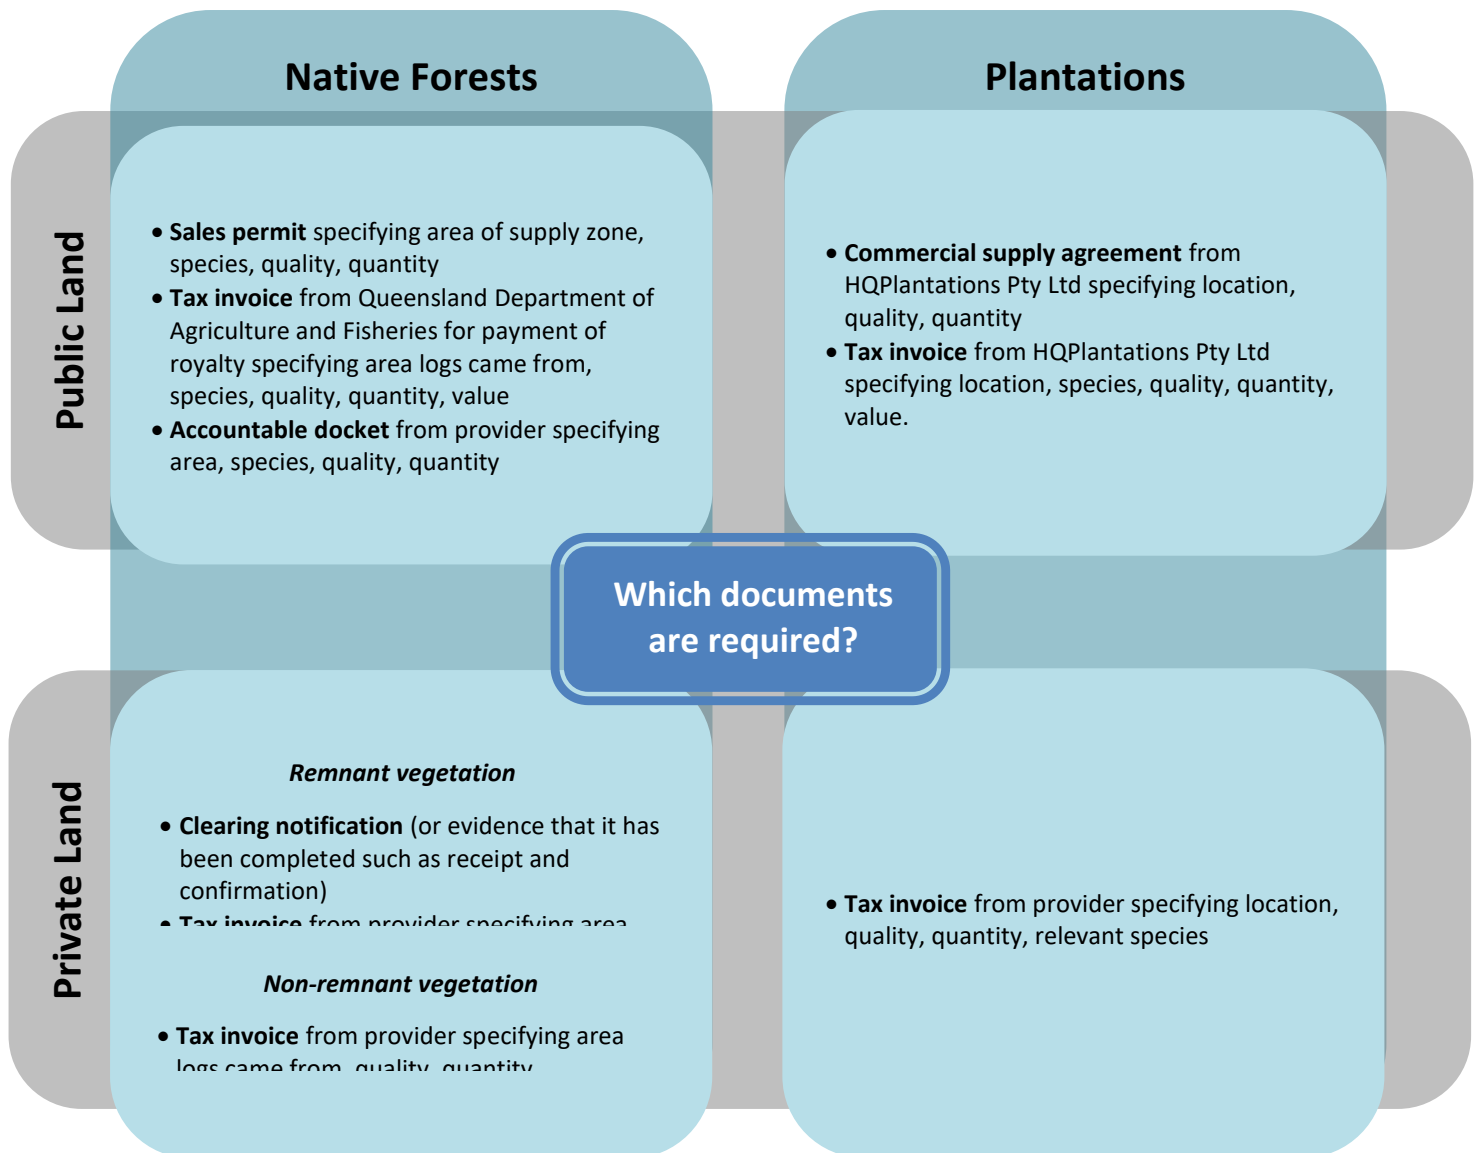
Native Forests

Plantations

Public Land

- **Sales permit** specifying area of supply zone, species, quality, quantity
- **Tax invoice** from Queensland Department of Agriculture and Fisheries for payment of royalty specifying area logs came from, species, quality, quantity, value
- **Accountable docket** from provider specifying area, species, quality, quantity

- **Commercial supply agreement** from HQPlantations Pty Ltd specifying location, quality, quantity
- **Tax invoice** from HQPlantations Pty Ltd specifying location, species, quality, quantity, value.

Which documents are required?

Private Land

*Remnant vegetation*

- **Clearing notification** (or evidence that it has been completed such as receipt and confirmation)
- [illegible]

*Non-remnant vegetation*

- **Tax invoice** from provider specifying area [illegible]

- **Tax invoice** from provider specifying location, quality, quantity, relevant species